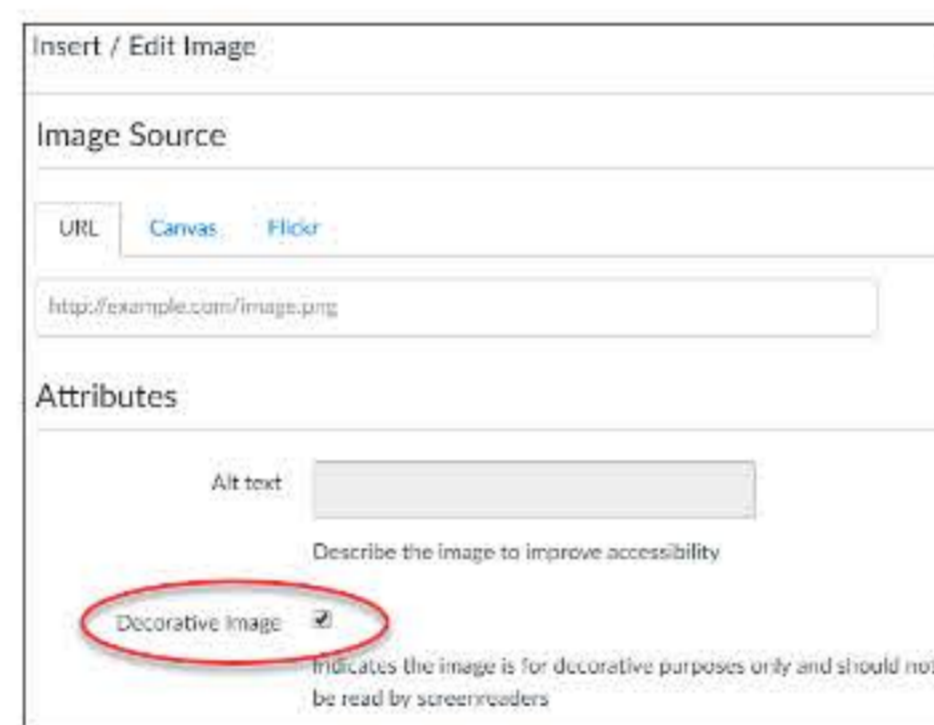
Insert / Edit Image

Image Source

URL Canvas Flickr

http://example.com/image.png

Attributes

Alt text

Describe the image to improve accessibility

Decorative Image

Indicates the image is for decorative purposes only and should not be read by screenreaders